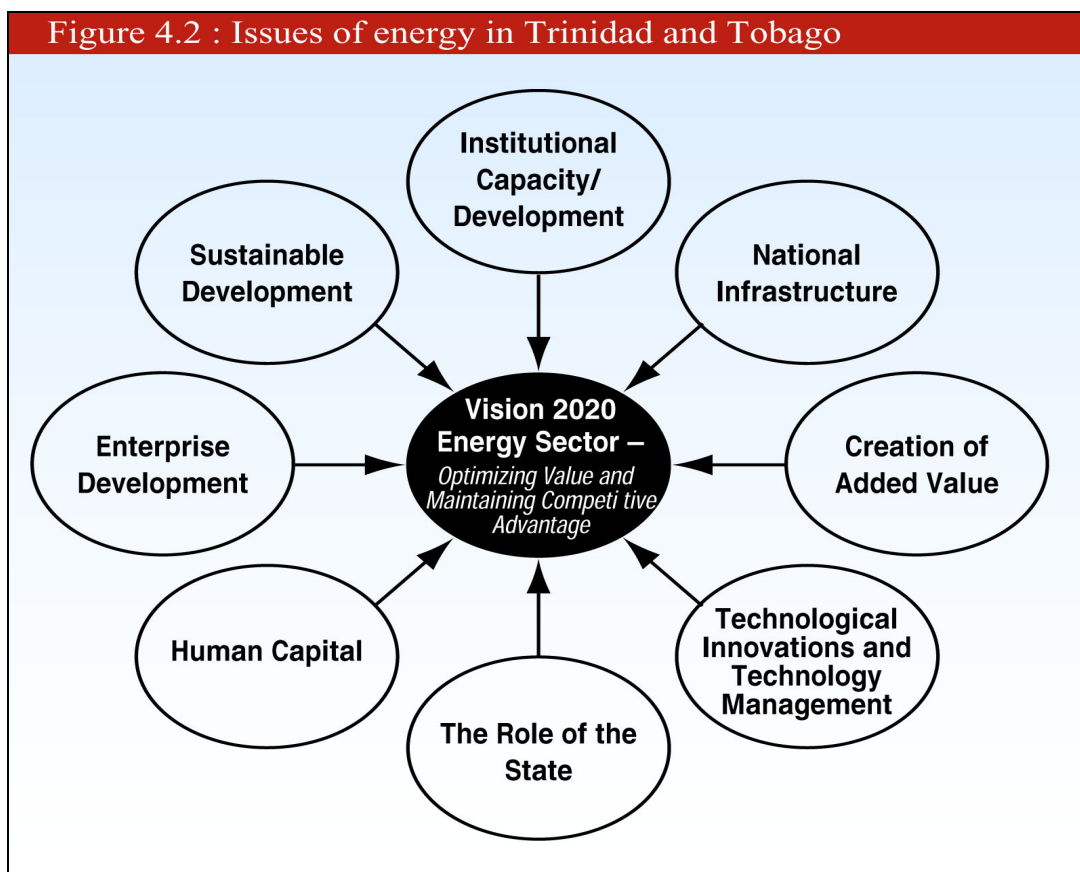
Figure 4.2 : Issues of energy in Trinidad and Tobago

Institutional Capacity/ Development

Sustainable Development

National Infrastructure

Vision 2020 Energy Sector – Optimizing Value and Maintaining Competi tive Advantage

Enterprise Development

Creation of Added Value

Human Capital

Technological Innovations and Technology Management

The Role of the State